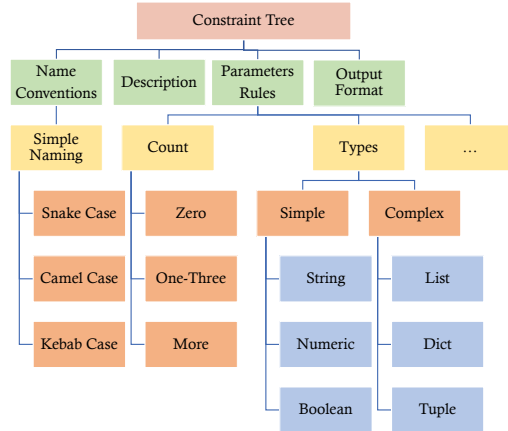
Constraint Tree

Name Conventions

Description

Parameters Rules

Output Format

Simple Naming

Count

Types

...

Snake Case

Camel Case

Kebab Case

Zero

One-Three

More

Simple

Complex

String

Numeric

Boolean

List

Dict

Tuple